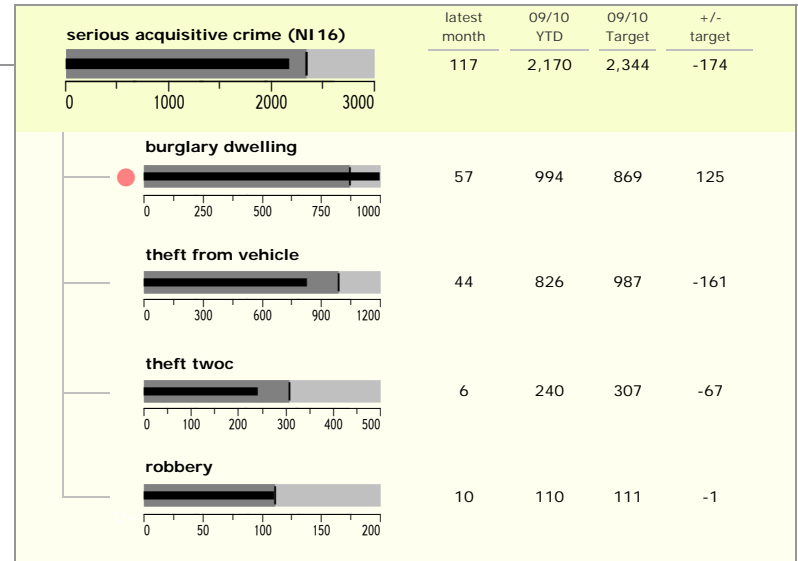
| | latest month | 09/10 YTD | 09/10 Target | +/- target |
|---|---|---|---|---|
| serious acquisitive crime (NI16) | 117 | 2,170 | 2,344 | -174 |
| burglary dwelling | 57 | 994 | 869 | 125 |
| theft from vehicle | 44 | 826 | 987 | -161 |
| theft twoc | 6 | 240 | 307 | -67 |
| robbery | 10 | 110 | 111 | -1 |

0 1000 2000 3000

0 250 500 750 1000

0 300 600 900 1200

0 100 200 300 400 500

0 50 100 150 200